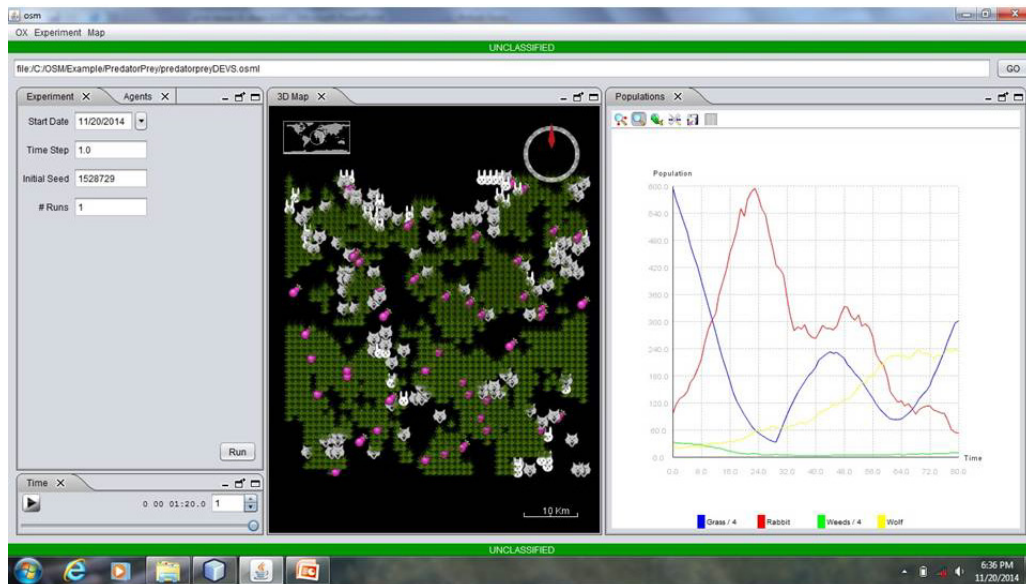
osm
OX Experiment Map
UNCLASSIFIED
file:/C:/OSM/Example/PredatorPrey/predatorpreyDEVS.osml
GO
Experiment X Agents X
Start Date 11/20/2014
Time Step 1.0
Initial Seed 1528729
# Runs 1
Run
Time X
0 00 01:20.0 1
3D Map X
10 Km
Populations X
Population
600.0
540.0
480.0
420.0
360.0
300.0
240.0
180.0
120.0
60.0
0.0
0.0 8.0 16.0 24.0 32.0 40.0 48.0 56.0 64.0 72.0 80.0
Time
Grass / 4
Rabbit
Weeds / 4
Wolf
UNCLASSIFIED
6:36 PM
11/20/2014